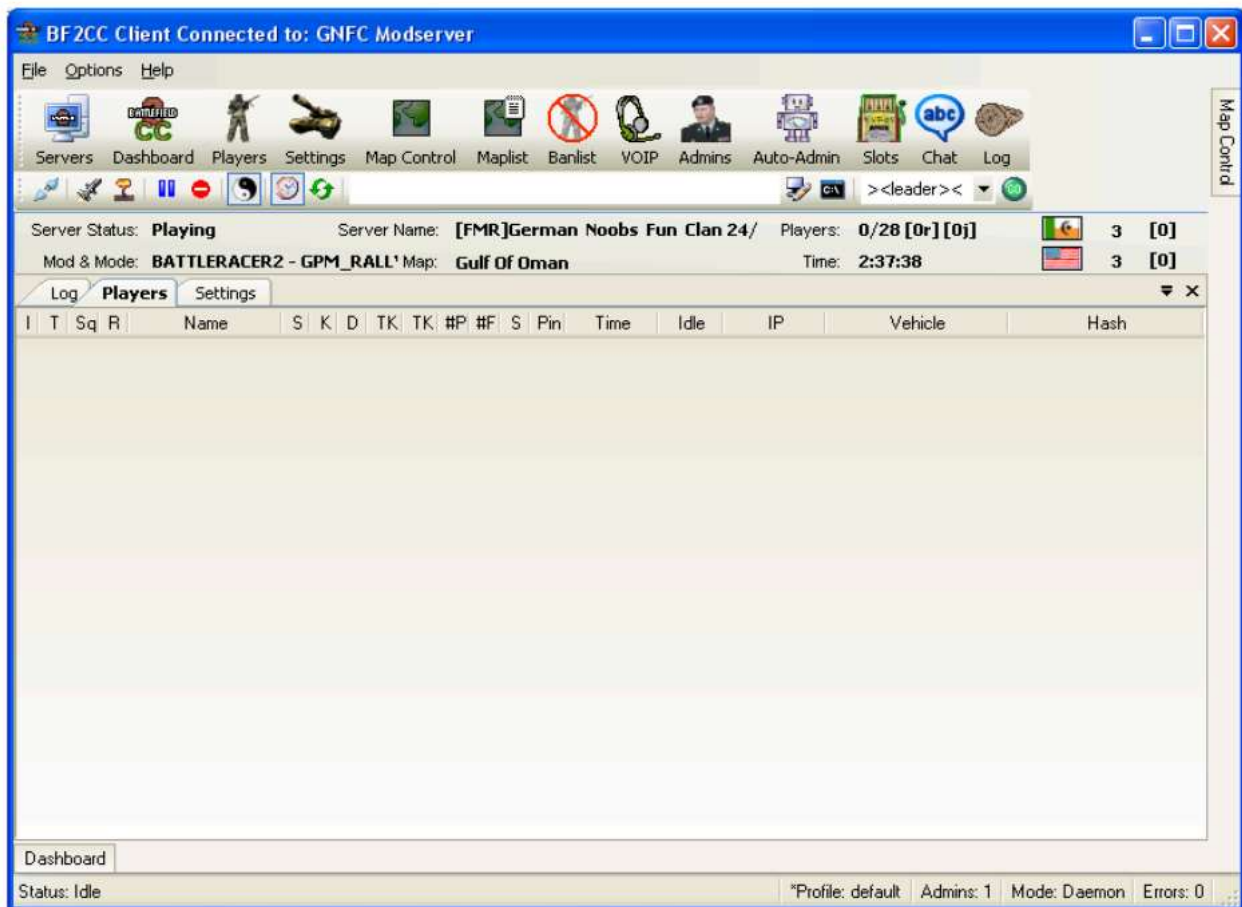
BF2CC Client Connected to: GNFC Modserver

File Options Help

BATTLEFIELD CC

Servers Dashboard Players Settings Map Control Maplist Banlist VOIP Admins Auto-Admin Slots Chat Log

abc

><leader><

Map Control

Server Status: Playing
Server Name: [FMR]German Noobs Fun Clan 24/
Players: 0/28 [0r] [0j]
3 [0]
Mod & Mode: BATTLERACER2 - GPM_RALL' Map: Gulf Of Oman
Time: 2:37:38
3 [0]

Log Players Settings

| I | T | Sq | R | Name | S | K | D | TK | TK | #P | #F | S | Pin | Time | Idle | IP | Vehicle | Hash |
|---|---|---|---|---|---|---|---|---|---|---|---|---|---|---|---|---|---|---|

Dashboard

Status: Idle
*Profile: default
Admins: 1
Mode: Daemon
Errors: 0